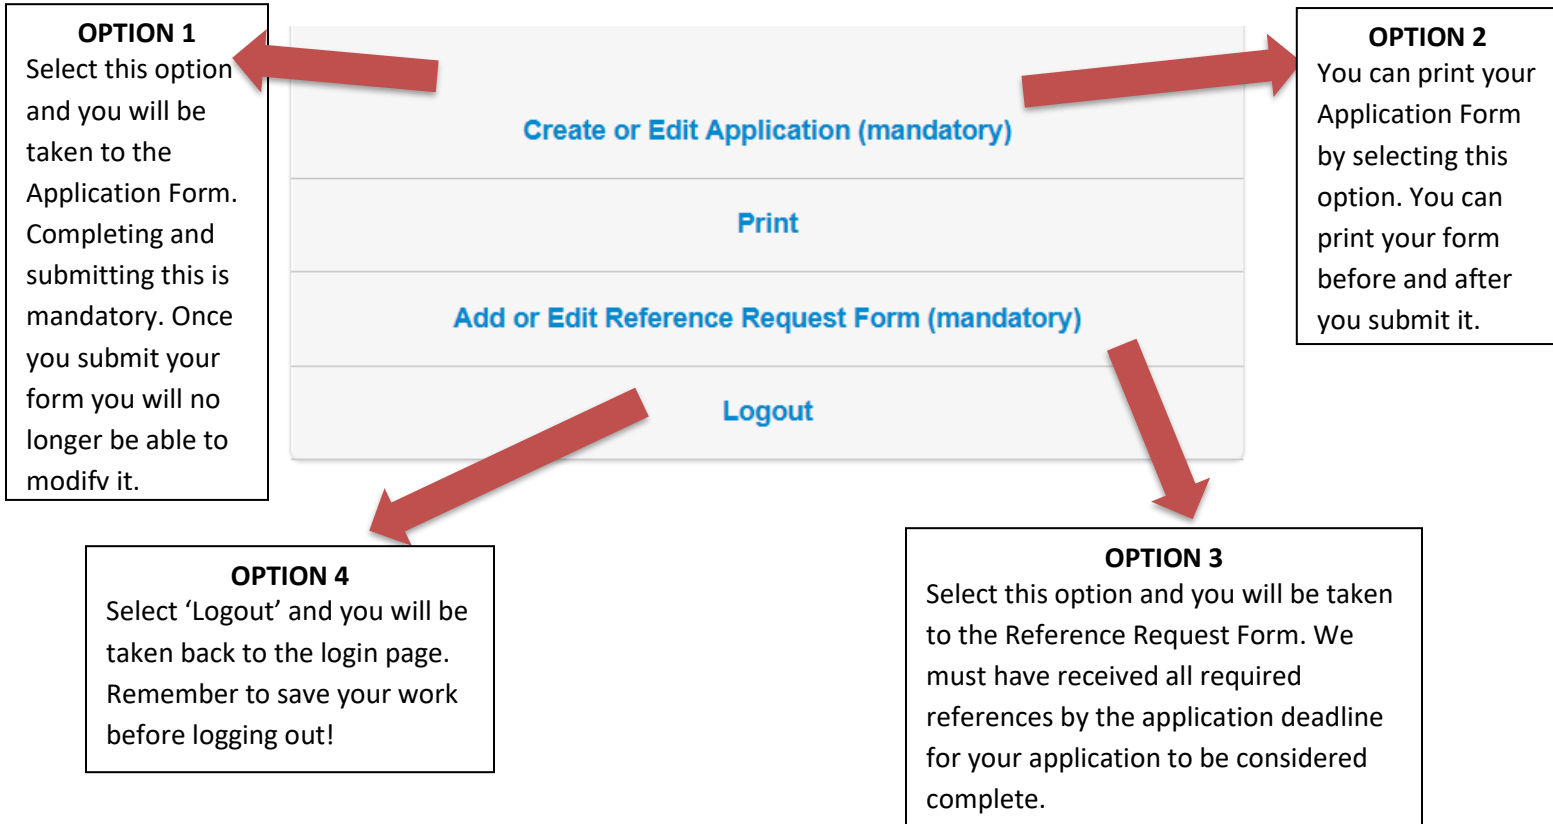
OPTION 1
Select this option and you will be taken to the Application Form. Completing and submitting this is mandatory. Once you submit your form you will no longer be able to modify it.

Create or Edit Application (mandatory)

Print

Add or Edit Reference Request Form (mandatory)

Logout

OPTION 2
You can print your Application Form by selecting this option. You can print your form before and after you submit it.

OPTION 4
Select 'Logout' and you will be taken back to the login page. Remember to save your work before logging out!

OPTION 3
Select this option and you will be taken to the Reference Request Form. We must have received all required references by the application deadline for your application to be considered complete.